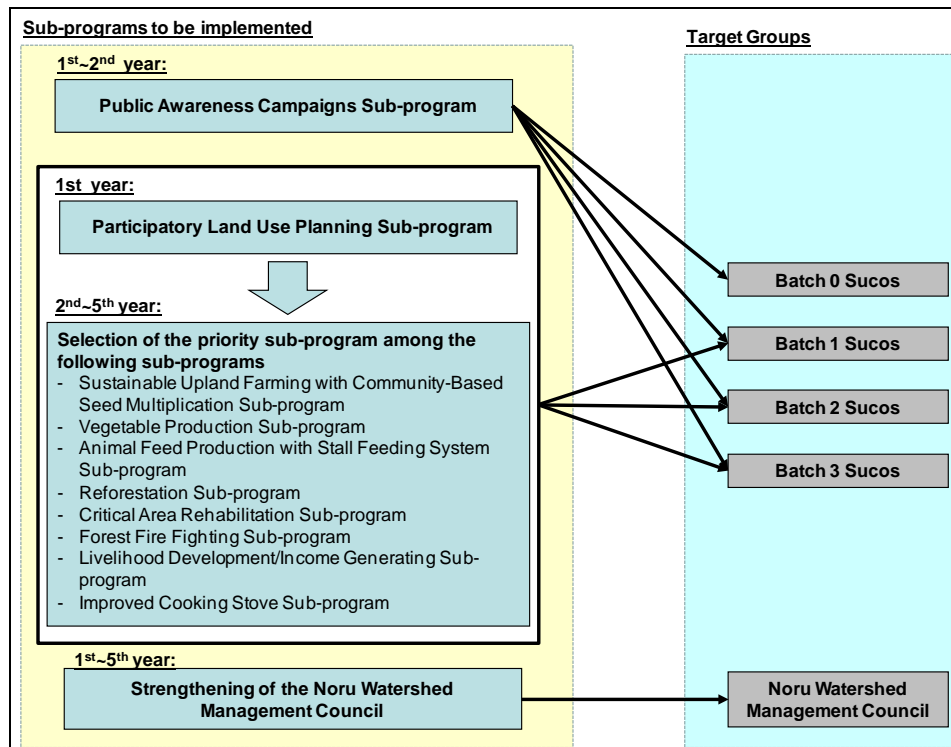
Sub-programs to be implemented

1st~2nd year:

Public Awareness Campaigns Sub-program

1st year:

Participatory Land Use Planning Sub-program

2nd~5th year:

Selection of the priority sub-program among the following sub-programs
- Sustainable Upland Farming with Community-Based Seed Multiplication Sub-program
- Vegetable Production Sub-program
- Animal Feed Production with Stall Feeding System Sub-program
- Reforestation Sub-program
- Critical Area Rehabilitation Sub-program
- Forest Fire Fighting Sub-program
- Livelihood Development/Income Generating Sub-program
- Improved Cooking Stove Sub-program

1st~5th year:

Strengthening of the Noru Watershed Management Council

Target Groups

Batch 0 Sucos

Batch 1 Sucos

Batch 2 Sucos

Batch 3 Sucos

Noru Watershed Management Council